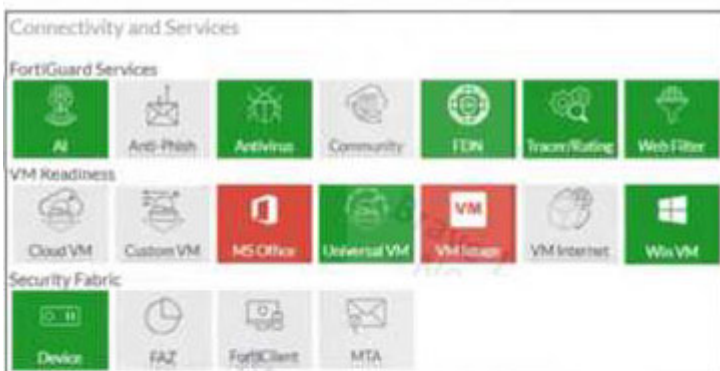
Connectivity and Services

FortiGuard Services

AI

Anti-Phish

Antivirus

Community

FDN

Tracer/Rating

Web Filter

VM Readiness

Cloud VM

Custom VM

MS Office

Universal VM

VM

VM Image

VM Internet

Win VM

Security Fabric

Device

FAZ

FortiClient

MTA